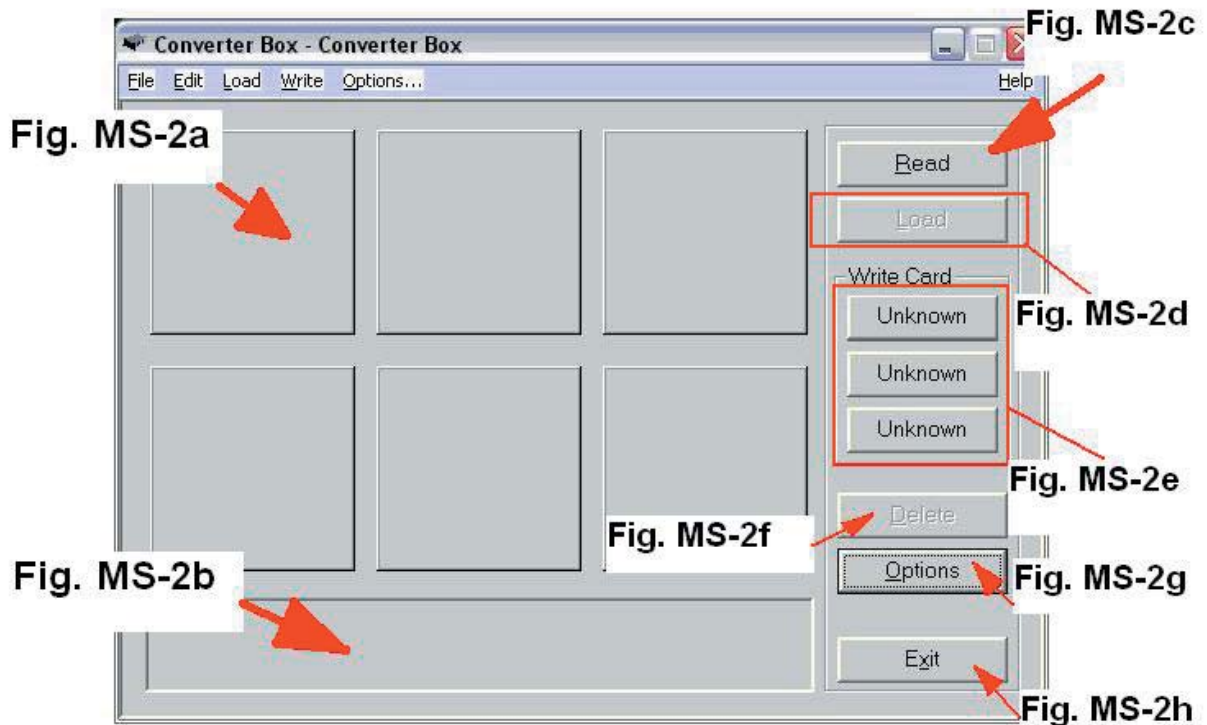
Converter Box - Converter Box

Fig. MS-2c

File Edit Load Write Options... Help

Fig. MS-2a

Read

Load

Write Card

Fig. MS-2d

Unknown

Unknown

Unknown

Fig. MS-2e

Delete

Fig. MS-2f

Fig. MS-2b

Options

Fig. MS-2g

Exit

Fig. MS-2h